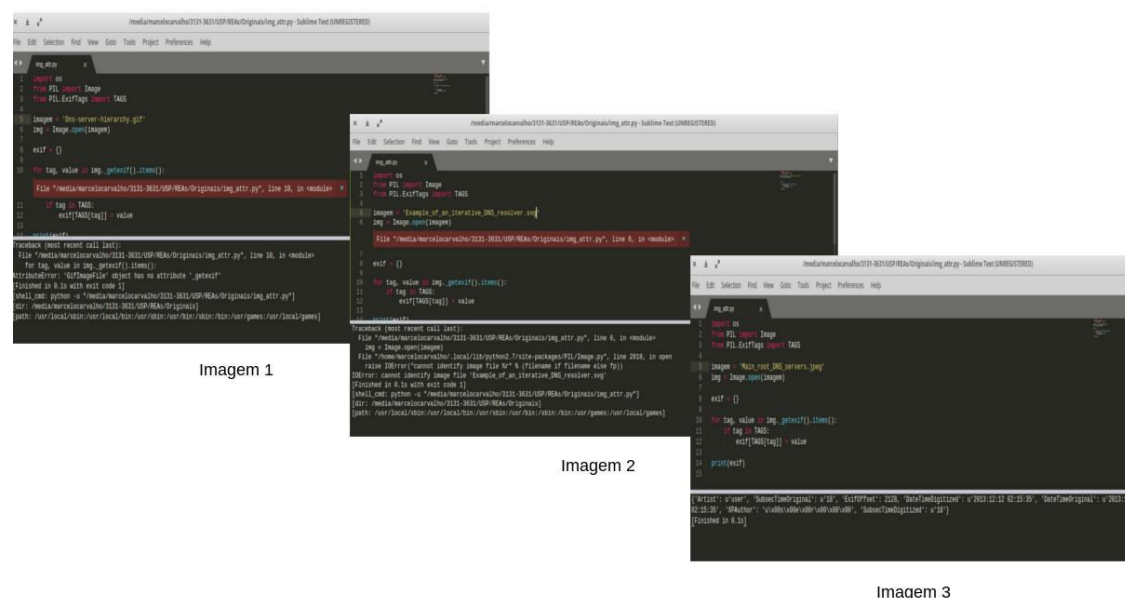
/media/marcelocarvalho/3131-3631/USP/REAs/Originais/img_attr.py - Sublime Text (UNREGISTERED)

File Edit Selection Find View Goto Tools Project Preferences Help

img_attr.py

1 import os
2 from PIL import Image
3 from PIL.ExifTags import TAGS
4
5 imagem = 'Dns-server-hierarchy.gif'
6 img = Image.open(imagem)
7
8 exif = {}
9
10 for tag, value in img._getexif().items():

File "/media/marcelocarvalho/3131-3631/USP/REAs/Originais/img_attr.py", line 10, in <module>

11 if tag in TAGS:
12 exif[TAGS[tag]] = value

Traceback (most recent call last):
File "/media/marcelocarvalho/3131-3631/USP/REAs/Originais/img_attr.py", line 10, in <module>
for tag, value in img._getexif().items():
AttributeError: 'GifImageFile' object has no attribute '_getexif'
[Finished in 0.1s with exit code 1]
[shell_cmd: python -u "/media/marcelocarvalho/3131-3631/USP/REAs/Originais/img_attr.py"]
[dir: /media/marcelocarvalho/3131-3631/USP/REAs/Originais]
[path: /usr/local/sbin:/usr/local/bin:/usr/sbin:/usr/bin:/sbin:/bin:/usr/games:/usr/local/games]

Imagem 1

/media/marcelocarvalho/3131-3631/USP/REAs/Originais/img_attr.py - Sublime Text (UNREGISTERED)

File Edit Selection Find View Goto Tools Project Preferences Help

img_attr.py

1 import os
2 from PIL import Image
3 from PIL.ExifTags import TAGS
4
5 imagem = 'Example_of_an_iterative_DNS_resolver.svg'
6 img = Image.open(imagem)

File "/media/marcelocarvalho/3131-3631/USP/REAs/Originais/img_attr.py", line 6, in <module>

7
8 exif = {}
9
10 for tag, value in img._getexif().items():
11 if tag in TAGS:
12 exif[TAGS[tag]] = value

Traceback (most recent call last):
File "/media/marcelocarvalho/3131-3631/USP/REAs/Originais/img_attr.py", line 6, in <module>
img = Image.open(imagem)
File "/home/marcelocarvalho/.local/lib/python2.7/site-packages/PIL/Image.py", line 2016, in open
raise IOError("cannot identify image file %r" % (filename if filename else fp))
IOError: cannot identify image file 'Example_of_an_iterative_DNS_resolver.svg'
[Finished in 0.1s with exit code 1]
[shell_cmd: python -u "/media/marcelocarvalho/3131-3631/USP/REAs/Originais/img_attr.py"]
[dir: /media/marcelocarvalho/3131-3631/USP/REAs/Originais]
[path: /usr/local/sbin:/usr/local/bin:/usr/sbin:/usr/bin:/sbin:/bin:/usr/games:/usr/local/games]

Imagem 2

/media/marcelocarvalho/3131-3631/USP/REAs/Originais/img_attr.py - Sublime Text (UNREGISTERED)

File Edit Selection Find View Goto Tools Project Preferences Help

img_attr.py

1 import os
2 from PIL import Image
3 from PIL.ExifTags import TAGS
4
5 imagem = 'Main_root_DNS_servers.jpeg'
6 img = Image.open(imagem)
7
8 exif = {}
9
10 for tag, value in img._getexif().items():
11 if tag in TAGS:
12 exif[TAGS[tag]] = value
13
14 print(exif)
15

{'Artist': u'user', 'SubsecTimeOriginal': u'18', 'ExifOffset': 2128, 'DateTimeDigitized': u'2013:12:12 02:15:35', 'DateTimeOriginal': u'2013:12:12 02:15:35', 'XPAuthor': 'u\x00s\x00e\x00r\x00\x00\x00', 'SubsecTimeDigitized': u'18'}
[Finished in 0.1s]

Imagem 3